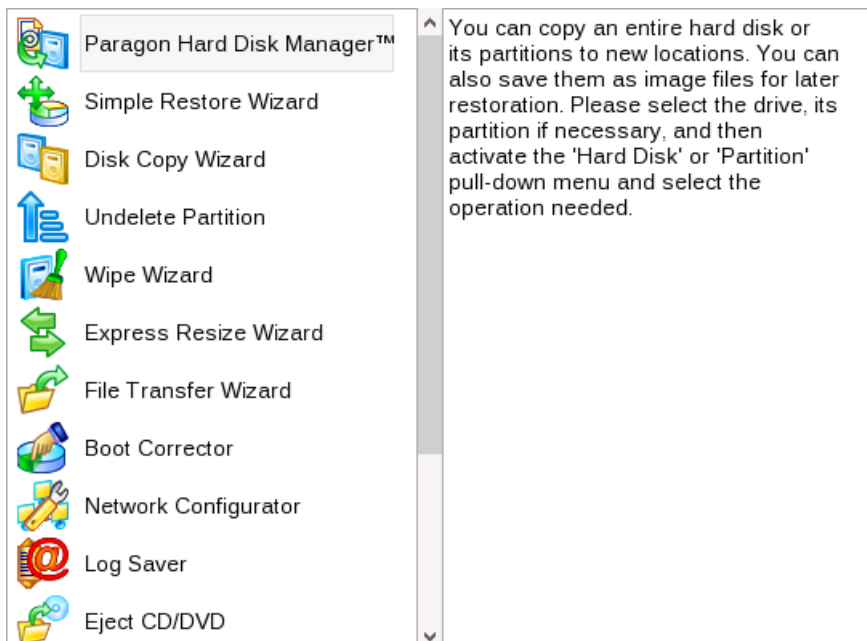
Paragon Hard Disk Manager™
Simple Restore Wizard
Disk Copy Wizard
Undelete Partition
Wipe Wizard
Express Resize Wizard
File Transfer Wizard
Boot Corrector
Network Configurator
Log Saver
Eject CD/DVD

You can copy an entire hard disk or its partitions to new locations. You can also save them as image files for later restoration. Please select the drive, its partition if necessary, and then activate the 'Hard Disk' or 'Partition' pull-down menu and select the operation needed.